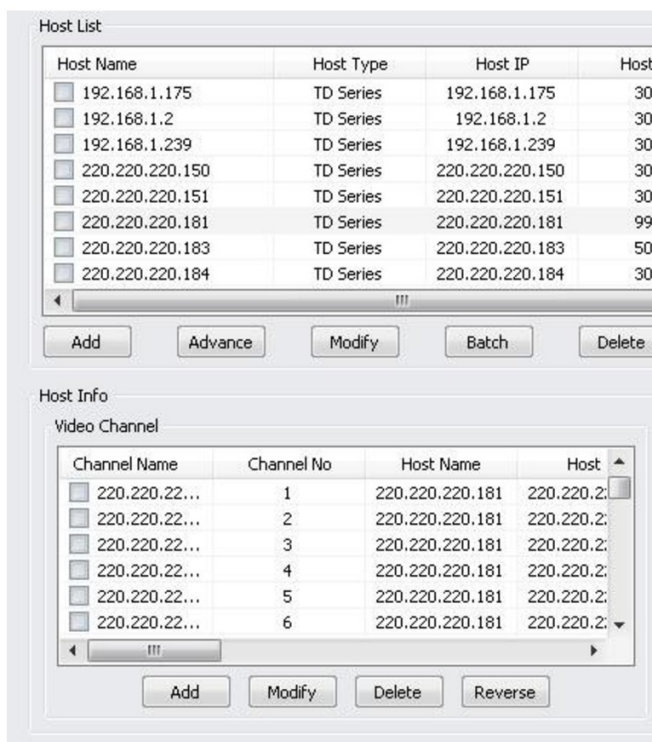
Host List

| Host Name | Host Type | Host IP | Host |
|---|---|---|---|
| 192.168.1.175 | TD Series | 192.168.1.175 | 30 |
| 192.168.1.2 | TD Series | 192.168.1.2 | 30 |
| 192.168.1.239 | TD Series | 192.168.1.239 | 30 |
| 220.220.220.150 | TD Series | 220.220.220.150 | 30 |
| 220.220.220.151 | TD Series | 220.220.220.151 | 30 |
| 220.220.220.181 | TD Series | 220.220.220.181 | 99 |
| 220.220.220.183 | TD Series | 220.220.220.183 | 50 |
| 220.220.220.184 | TD Series | 220.220.220.184 | 30 |

Add Advance Modify Batch Delete

Host Info

Video Channel

| Channel Name | Channel No | Host Name | Host |
|---|---|---|---|
| 220.220.22... | 1 | 220.220.220.181 | 220.220.2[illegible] |
| 220.220.22... | 2 | 220.220.220.181 | 220.220.2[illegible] |
| 220.220.22... | 3 | 220.220.220.181 | 220.220.2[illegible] |
| 220.220.22... | 4 | 220.220.220.181 | 220.220.2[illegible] |
| 220.220.22... | 5 | 220.220.220.181 | 220.220.2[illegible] |
| 220.220.22... | 6 | 220.220.220.181 | 220.220.2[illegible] |

Add Modify Delete Reverse